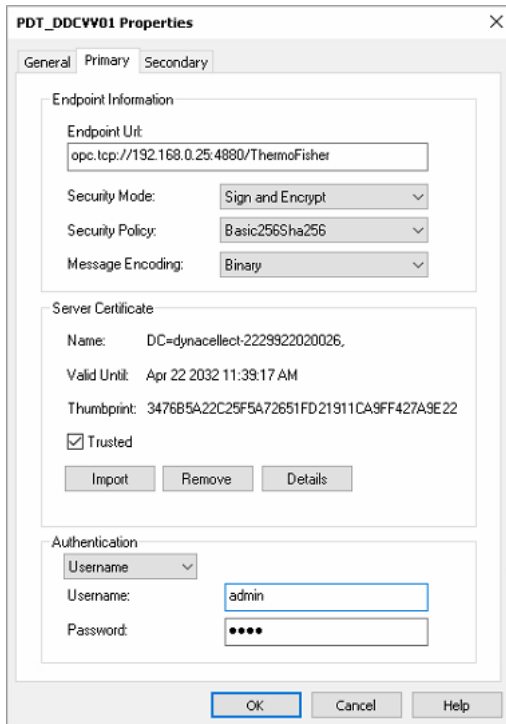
PDT_DDCVV01 Properties

×

General Primary Secondary

Endpoint Information

Endpoint Url:

opc.tcp://192.168.0.25:4880/ThermoFisher

Security Mode: Sign and Encrypt

Security Policy: Basic256Sha256

Message Encoding: Binary

Server Certificate

Name: DC=dynacellect-2229922020026,

Valid Until: Apr 22 2032 11:39:17 AM

Thumbprint: 3476B5A22C25F5A72651FD21911CA9FF427A9E22

☑ Trusted

Import Remove Details

Authentication

Username

Username: admin

Password: ●●●●

OK Cancel Help